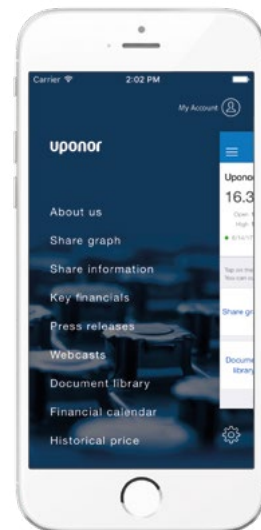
Carrier
2:02 PM

My Account

uponor

About us
Share graph
Share information
Key financials
Press releases
Webcasts
Document library
Financial calendar
Historical price

Upono
16.3
Open
High
Tap on the
You can n
Share gr
Docume
library